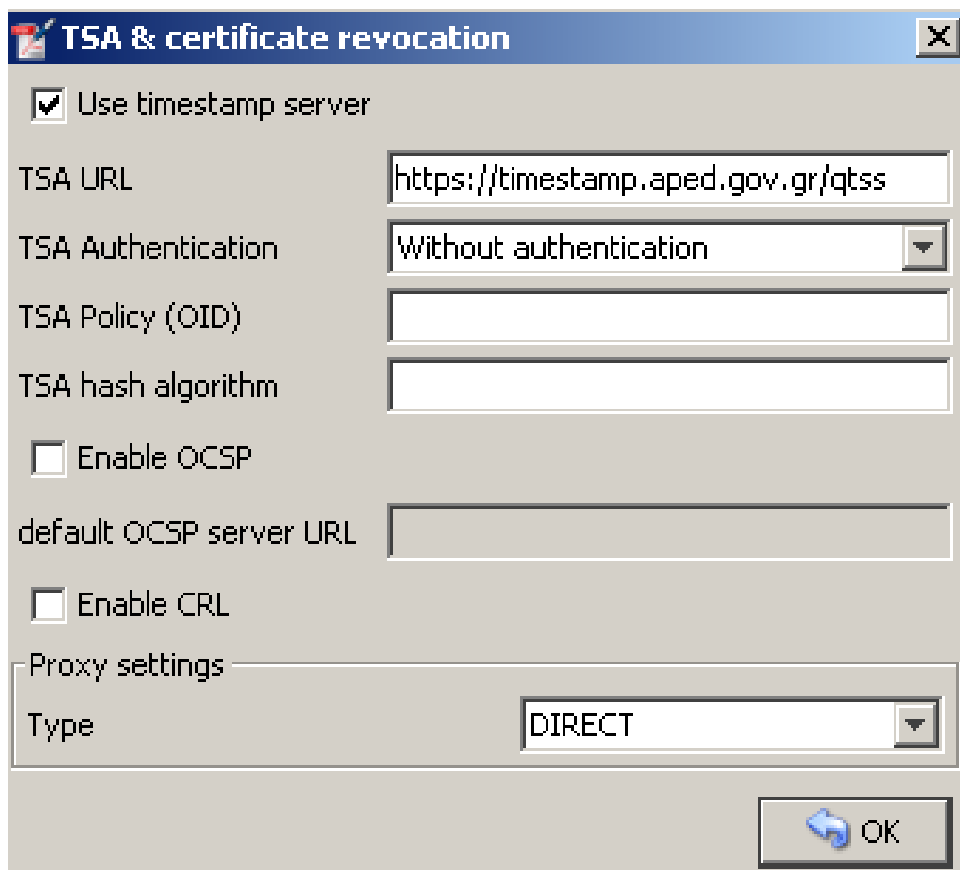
TSA & certificate revocation

Use timestamp server

TSA URL https://timestamp.aped.gov.gr/qtss

TSA Authentication Without authentication

TSA Policy (OID)

TSA hash algorithm

Enable OCSP

default OCSP server URL

Enable CRL

Proxy settings

Type DIRECT

OK